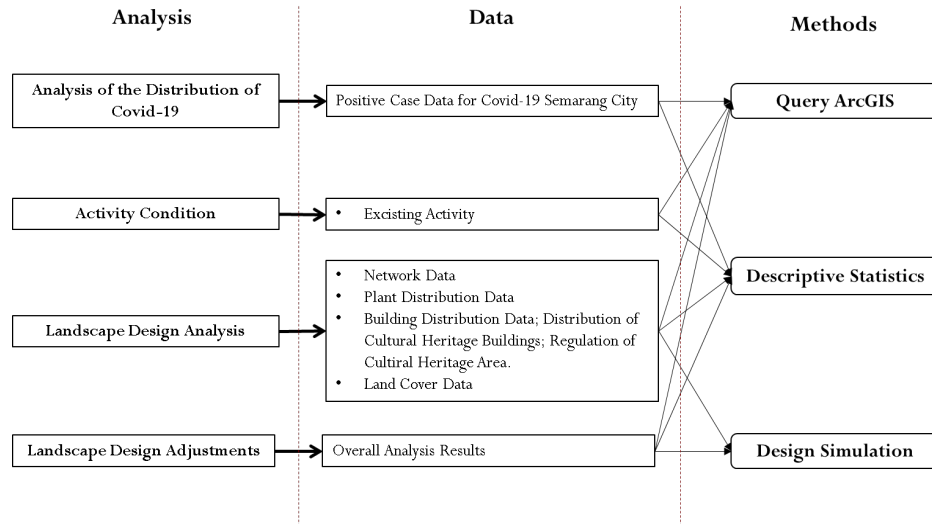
Analysis

Data

Methods

Analysis of the Distribution of Covid-19

Positive Case Data for Covid-19 Semarang City

Query ArcGIS

Activity Condition

- Excisting Activity

Descriptive Statistics

- Network Data
- Plant Distribution Data
- Building Distribution Data; Distribution of Cultural Heritage Buildings; Regulation of Cultiral Heritage Area.
- Land Cover Data

Landscape Design Analysis

Landscape Design Adjustments

Overall Analysis Results

Design Simulation